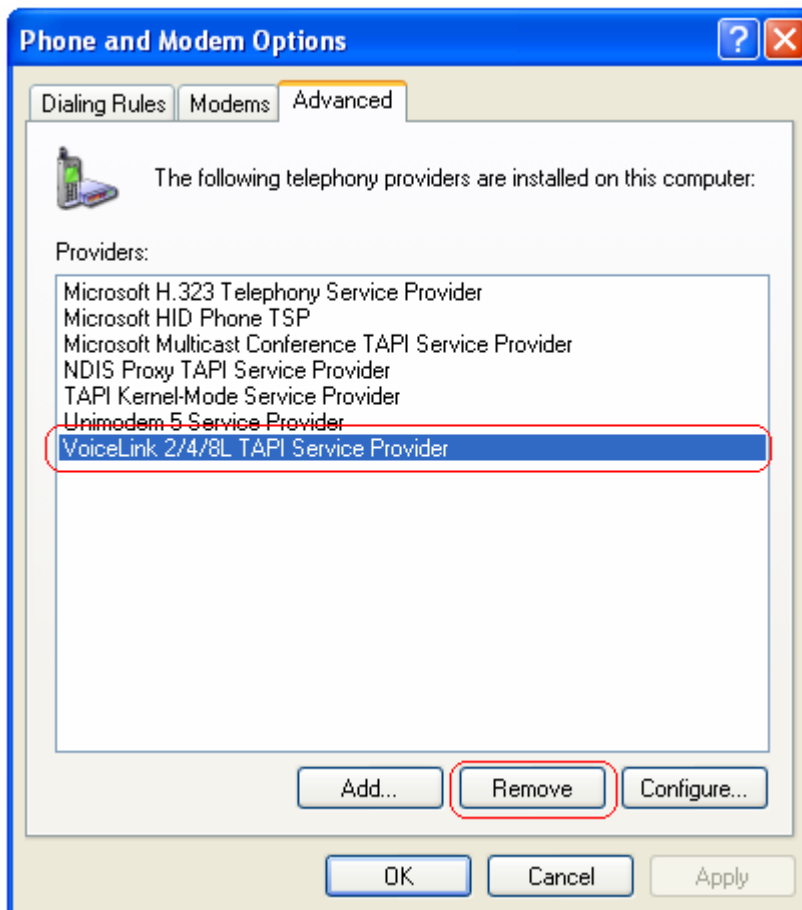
Phone and Modem Options

Dialing Rules | Modems | Advanced

The following telephony providers are installed on this computer:

Providers:

Microsoft H.323 Telephony Service Provider
Microsoft HID Phone TSP
Microsoft Multicast Conference TAPI Service Provider
NDIS Proxy TAPI Service Provider
TAPI Kernel-Mode Service Provider
Unimodem 5 Service Provider
VoiceLink 2/4/8L TAPI Service Provider

Add... Remove Configure...

OK Cancel Apply